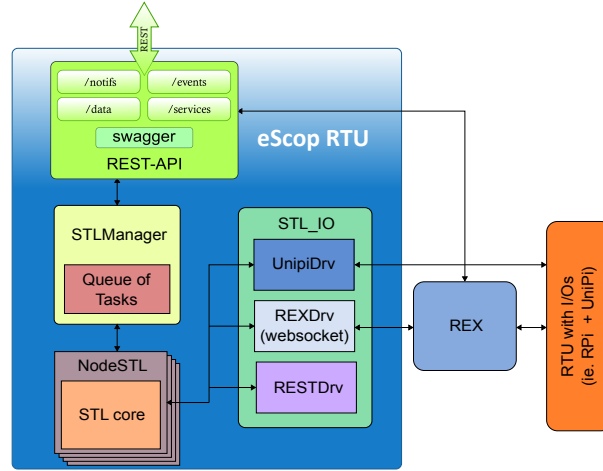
REST

/notifs

/events

/data

/services

swagger

REST-API

eScop RTU

STLManager

Queue of Tasks

STL_IO

UnipiDrv

REXDrv (websocket)

RESTDrv

NodeSTL

STL core

REX

RTU with I/Os (ie. RPi + UniPi)